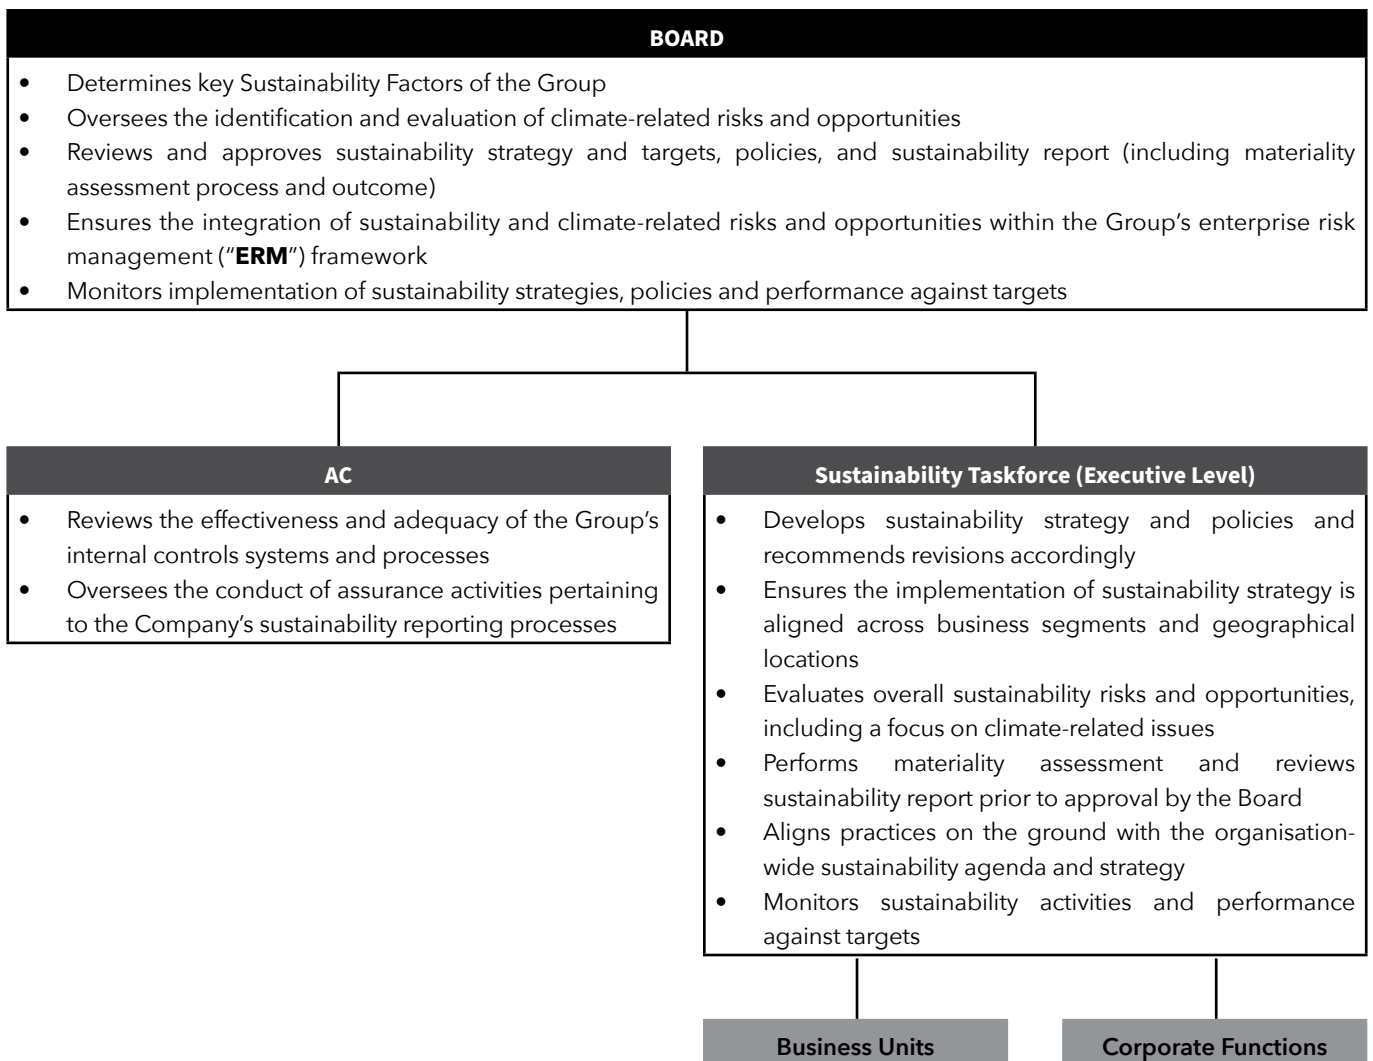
BOARD

- Determines key Sustainability Factors of the Group
- Oversees the identification and evaluation of climate-related risks and opportunities
- Reviews and approves sustainability strategy and targets, policies, and sustainability report (including materiality assessment process and outcome)
- Ensures the integration of sustainability and climate-related risks and opportunities within the Group's enterprise risk management ("**ERM**") framework
- Monitors implementation of sustainability strategies, policies and performance against targets

AC

- Reviews the effectiveness and adequacy of the Group's internal controls systems and processes
- Oversees the conduct of assurance activities pertaining to the Company's sustainability reporting processes

Sustainability Taskforce (Executive Level)

- Develops sustainability strategy and policies and recommends revisions accordingly
- Ensures the implementation of sustainability strategy is aligned across business segments and geographical locations
- Evaluates overall sustainability risks and opportunities, including a focus on climate-related issues
- Performs materiality assessment and reviews sustainability report prior to approval by the Board
- Aligns practices on the ground with the organisation-wide sustainability agenda and strategy
- Monitors sustainability activities and performance against targets

Business Units

Corporate Functions